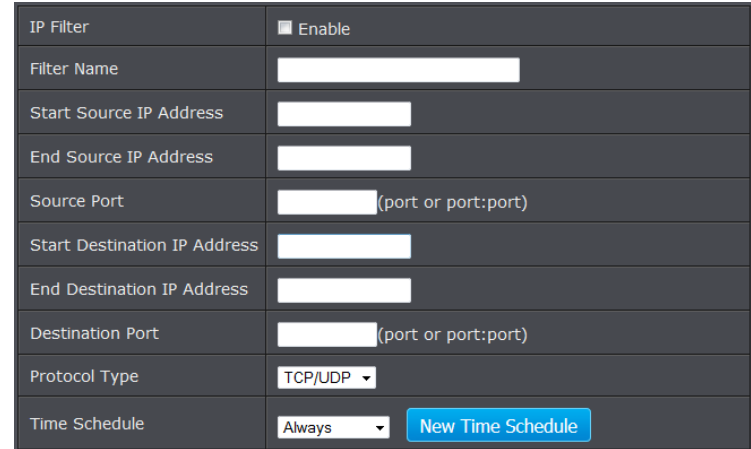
| IP Filter | Enable |
|---|---|
| Filter Name | |
| Start Source IP Address | |
| End Source IP Address | |
| Source Port | (port or port:port) |
| Start Destination IP Address | |
| End Destination IP Address | |
| Destination Port | (port or port:port) |
| Protocol Type | TCP/UDP |
| Time Schedule | Always New Time Schedule |